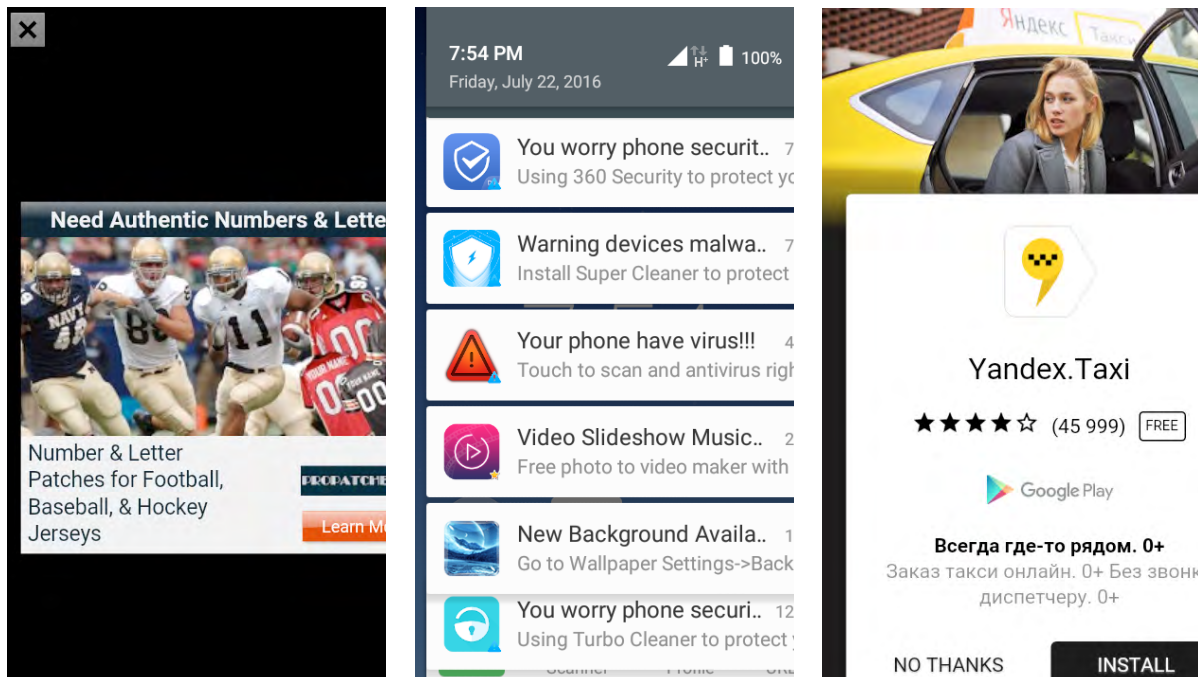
✕

Need Authentic Numbers & Lette

NAVY 88 11 00 YOUR NAME 00

Number & Letter Patches for Football, Baseball, & Hockey Jerseys

PROPATCHE

Learn Mo

7:54 PM
Friday, July 22, 2016
H+ 100%

You worry phone securit.. 7
Using 360 Security to protect yo

Warning devices malwa.. 7
Install Super Cleaner to protect

Your phone have virus!!! 4
Touch to scan and antivirus righ

Video Slideshow Music.. 2
Free photo to video maker with

New Background Availa.. 1
Go to Wallpaper Settings->Back

You worry phone securi.. 12
Using Turbo Cleaner to protect y

Яндекс Такси

Yandex.Taxi

★★★★☆ (45 999) FREE

Google Play

Всегда где-то рядом. 0+
Заказ такси онлайн. 0+ Без звонк диспетчеру. 0+

NO THANKS

INSTALL